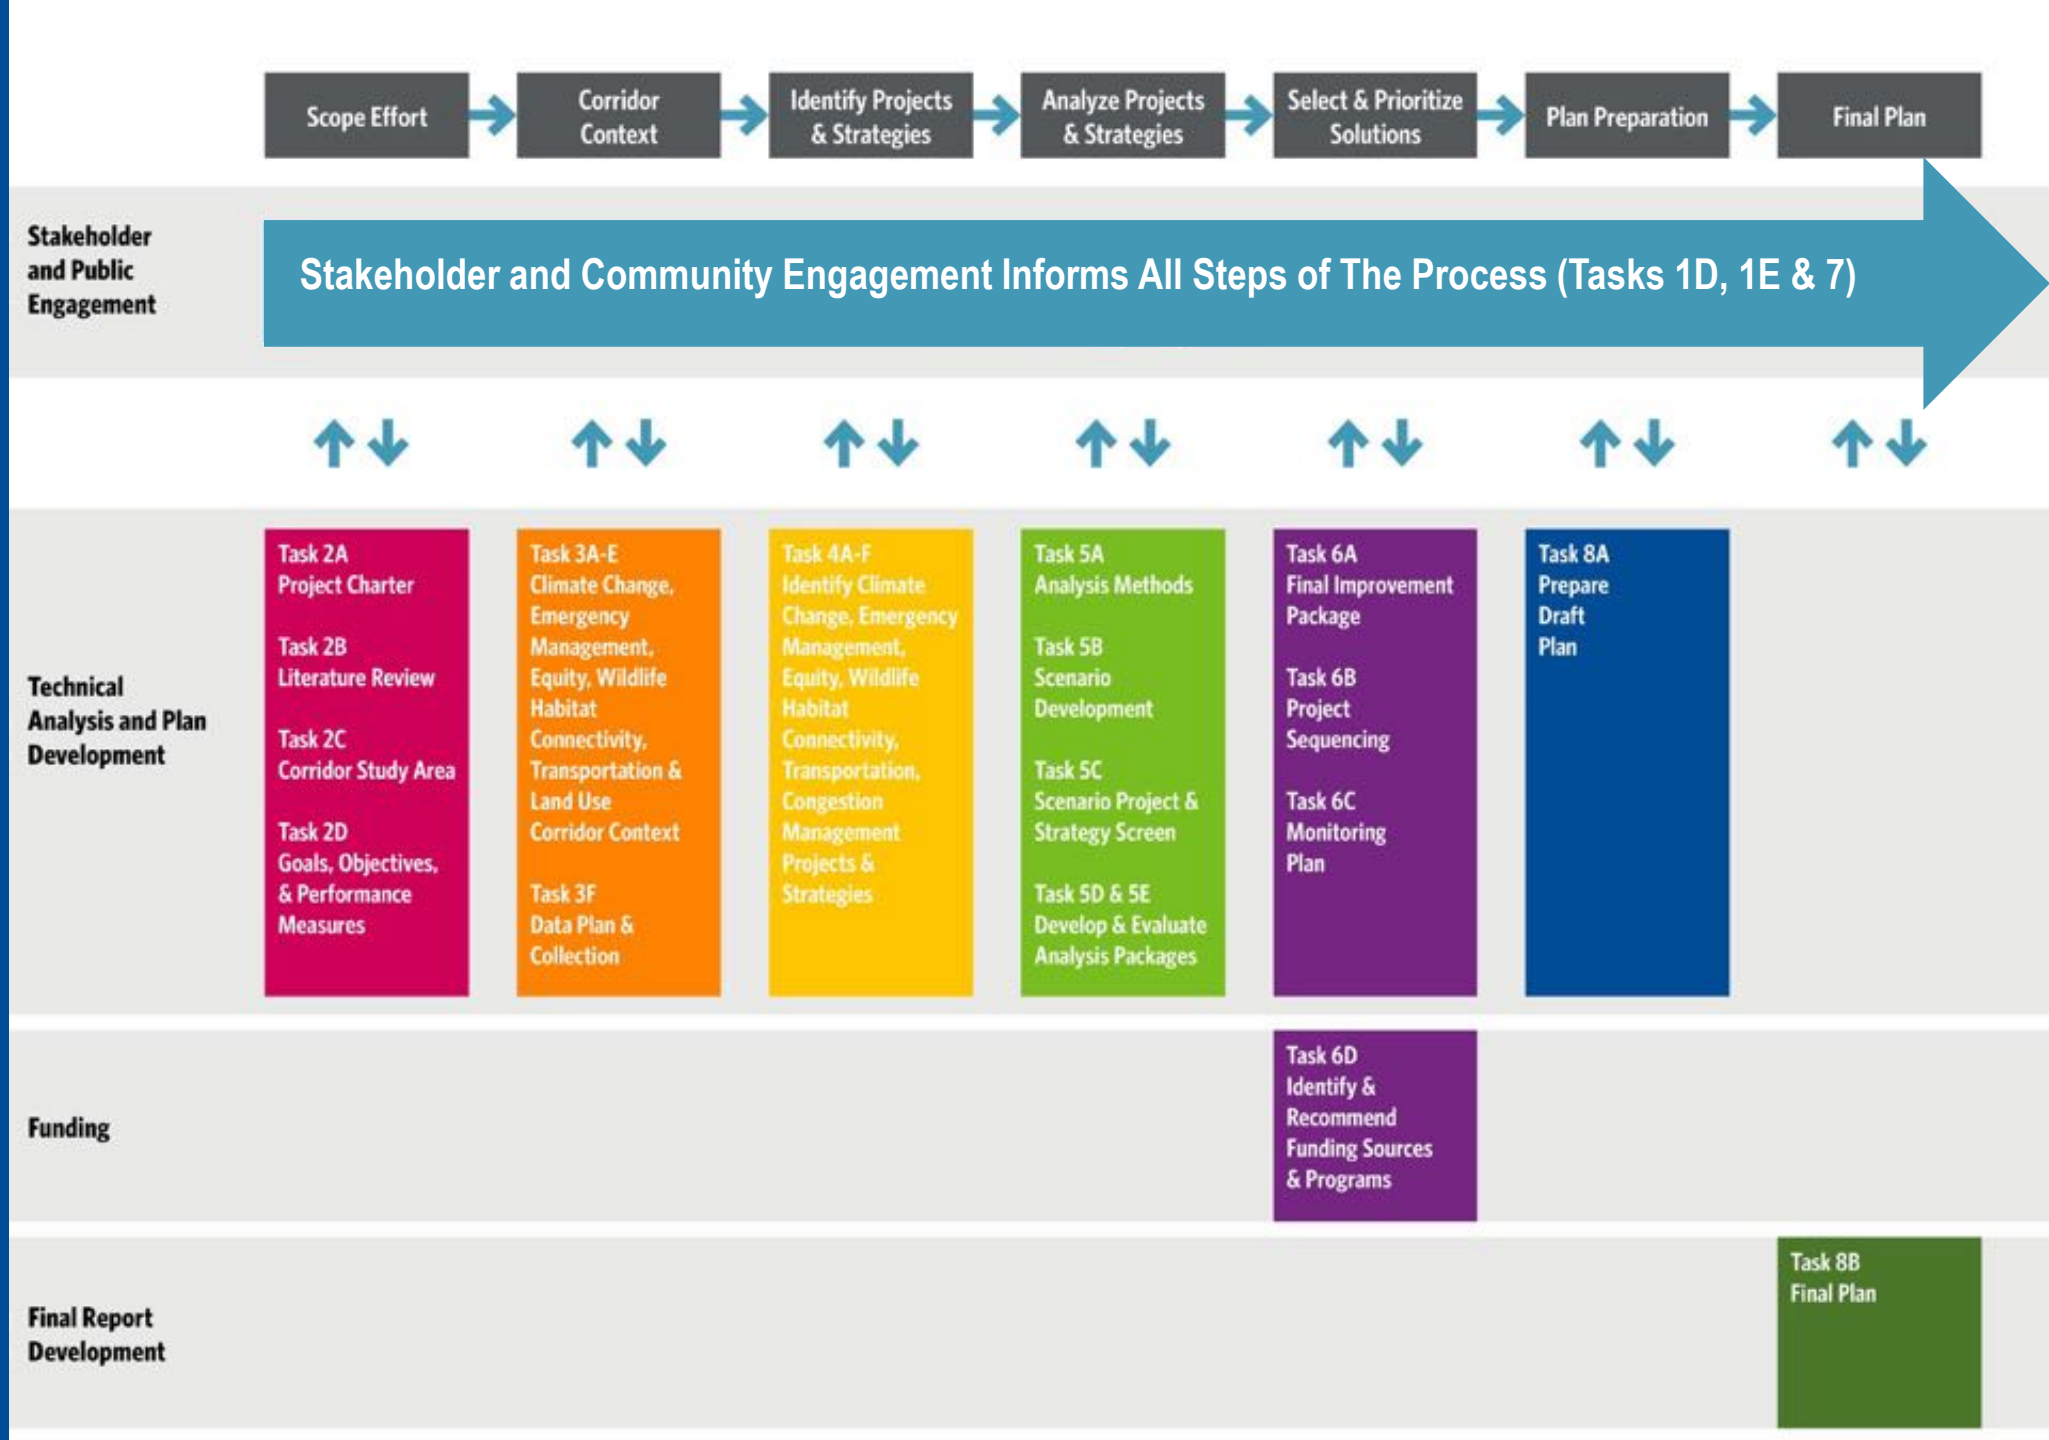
Scope Effort

Corridor Context

Identify Projects & Strategies

Analyze Projects & Strategies

Select & Prioritize Solutions

Plan Preparation

Final Plan

Stakeholder and Public Engagement

Stakeholder and Community Engagement Informs All Steps of The Process (Tasks 1D, 1E & 7)

Technical Analysis and Plan Development

Task 2A
Project Charter

Task 2B
Literature Review

Task 2C
Corridor Study Area

Task 2D
Goals, Objectives, & Performance Measures

Task 3A-E
Climate Change, Emergency Management, Equity, Wildlife Habitat Connectivity, Transportation & Land Use Corridor Context

Task 3F
Data Plan & Collection

Task 4A-F
Identify Climate Change, Emergency Management, Equity, Wildlife Habitat Connectivity, Transportation, Congestion Management Projects & Strategies

Task 5A
Analysis Methods

Task 5B
Scenario Development

Task 5C
Scenario Project & Strategy Screen

Task 5D & 5E
Develop & Evaluate Analysis Packages

Task 6A
Final Improvement Package

Task 6B
Project Sequencing

Task 6C
Monitoring Plan

Task 8A
Prepare Draft Plan

Funding

Task 6D
Identify & Recommend Funding Sources & Programs

Final Report Development

Task 8B
Final Plan